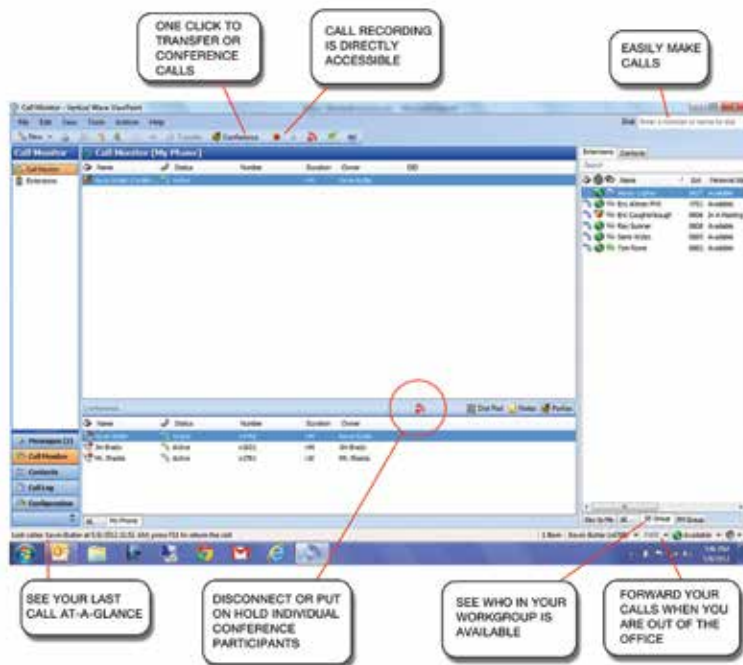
ONE CLICK TO TRANSFER OR CONFERENCE CALLS

CALL RECORDING IS DIRECTLY ACCESSIBLE

EASILY MAKE CALLS

Call Monitor - Vertical Wave ViewPoint

File Edit View Tools Actions Help

New Transfer Conference

Dial

Call Monitor

Call Monitor [My Phone]

Call Monitor

Extensions

Name Status Number Duration Owner DID

Active

Extensions Contacts

Search

Name Ext Personal Status

Available

Available

In A Meeting

Available

Available

Available

Conference

Dial Pad Notes Parties

Name Status Number Duration Owner

Active

Active

Messages (1)

Call Monitor

Contacts

Call Log

Configuration

All My Phone

All Group

Available

SEE YOUR LAST CALL AT-A-GLANCE

DISCONNECT OR PUT ON HOLD INDIVIDUAL CONFERENCE PARTICIPANTS

SEE WHO IN YOUR WORKGROUP IS AVAILABLE

FORWARD YOUR CALLS WHEN YOU ARE OUT OF THE OFFICE